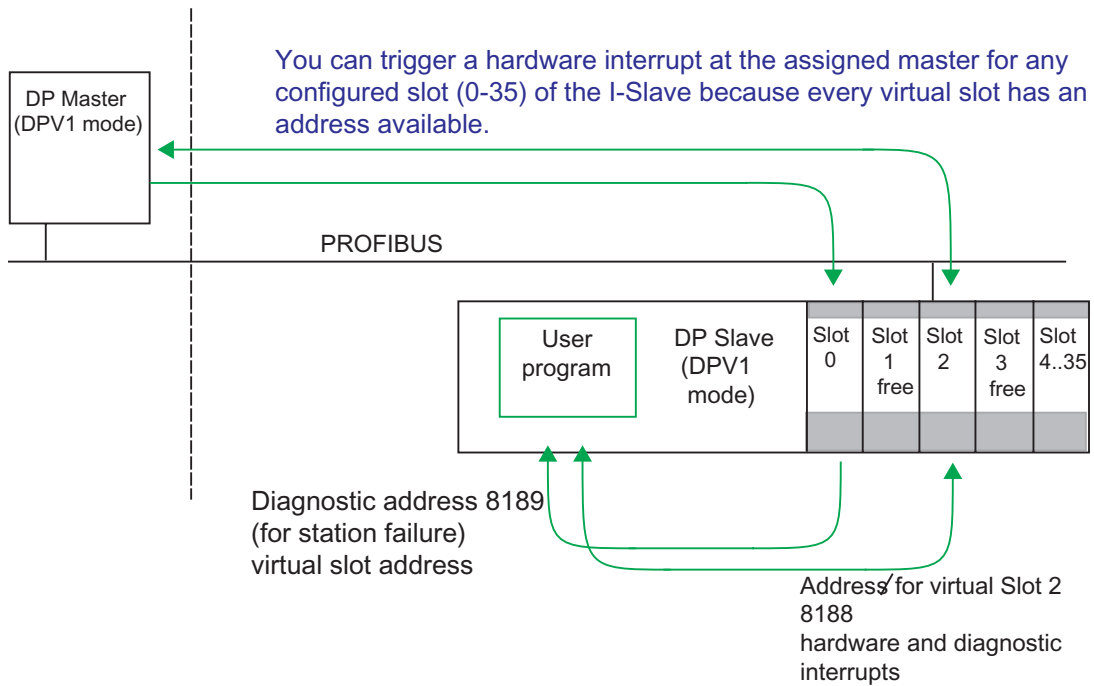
You can trigger a hardware interrupt at the assigned master for any configured slot (0-35) of the I-Slave because every virtual slot has an address available.

DP Master (DPV1 mode)

PROFIBUS

User program

DP Slave (DPV1 mode)

Slot 0

Slot 1 free

Slot 2

Slot 3 free

Slot 4..35

Diagnostic address 8189 (for station failure) virtual slot address

Address for virtual Slot 2 8188 hardware and diagnostic interrupts